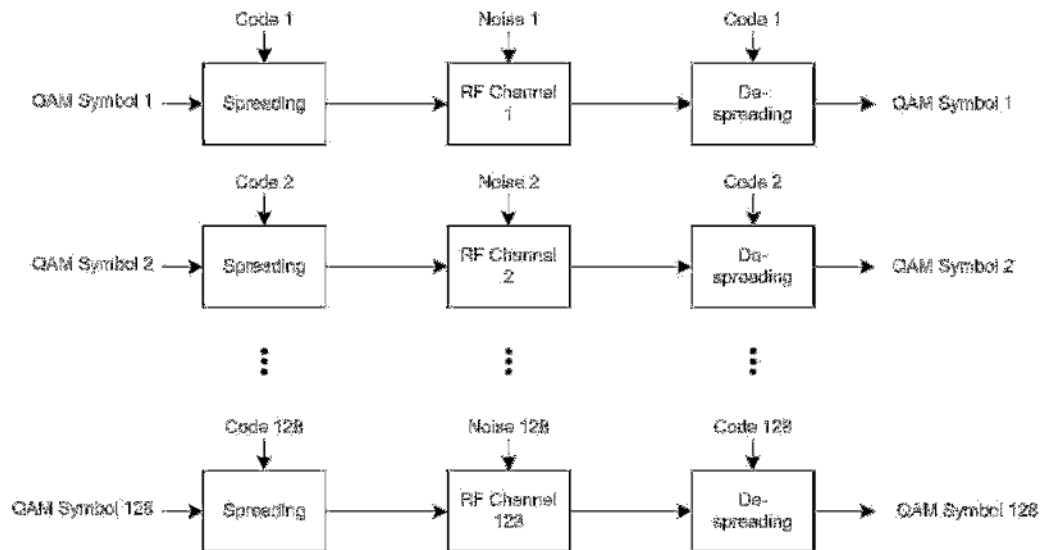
Code 1

Noise 1

Code 1

QAM Symbol 1

Spreading

RF Channel 1

De-spreading

QAM Symbol 1

Code 2

Noise 2

Code 2

QAM Symbol 2

Spreading

RF Channel 2

De-spreading

QAM Symbol 2

Code 128

Noise 128

Code 128

QAM Symbol 128

Spreading

RF Channel 128

De-spreading

QAM Symbol 128